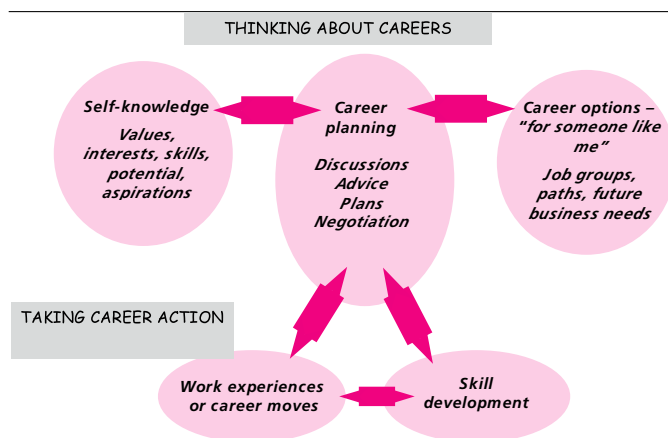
THINKING ABOUT CAREERS

Self-knowledge

Values, interests, skills, potential, aspirations

Career planning

Discussions
Advice
Plans
Negotiation

Career options – "for someone like me"

Job groups, paths, future business needs

TAKING CAREER ACTION

Work experiences or career moves

Skill development